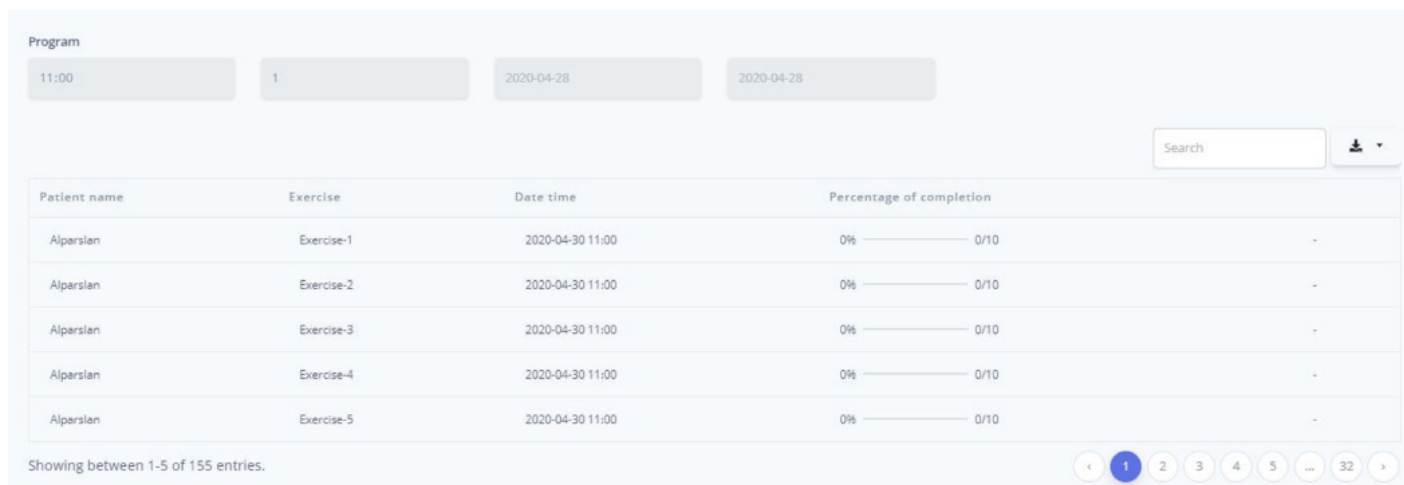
Program

11:00

1

2020-04-28

2020-04-28

Search

| Patient name | Exercise | Date time | Percentage of completion | |
|---|---|---|---|---|
| Alparslan | Exercise-1 | 2020-04-30 11:00 | 0% 0/10 | - |
| Alparslan | Exercise-2 | 2020-04-30 11:00 | 0% 0/10 | - |
| Alparslan | Exercise-3 | 2020-04-30 11:00 | 0% 0/10 | - |
| Alparslan | Exercise-4 | 2020-04-30 11:00 | 0% 0/10 | - |
| Alparslan | Exercise-5 | 2020-04-30 11:00 | 0% 0/10 | - |

Showing between 1-5 of 155 entries.

‹ 1 2 3 4 5 ... 32 ›